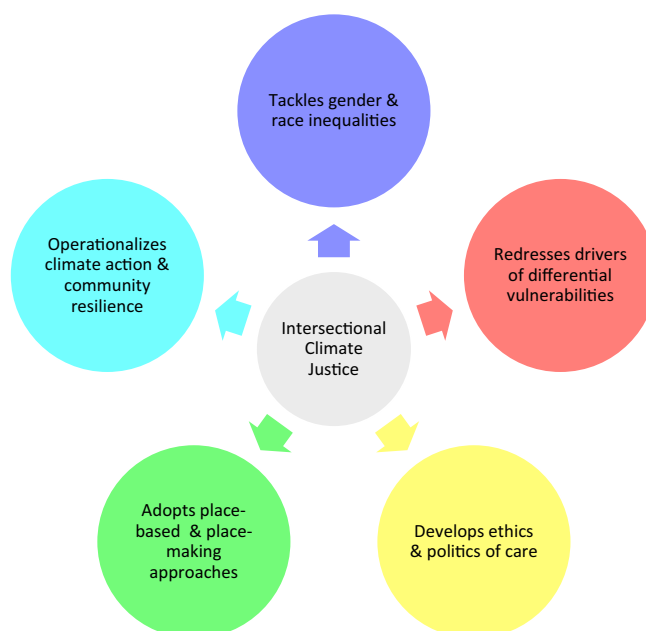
Tackles gender & race inequalities

Operationalizes climate action & community resilience

Redresses drivers of differential vulnerabilities

Intersectional Climate Justice

Adopts place-based & place-making approaches

Develops ethics & politics of care